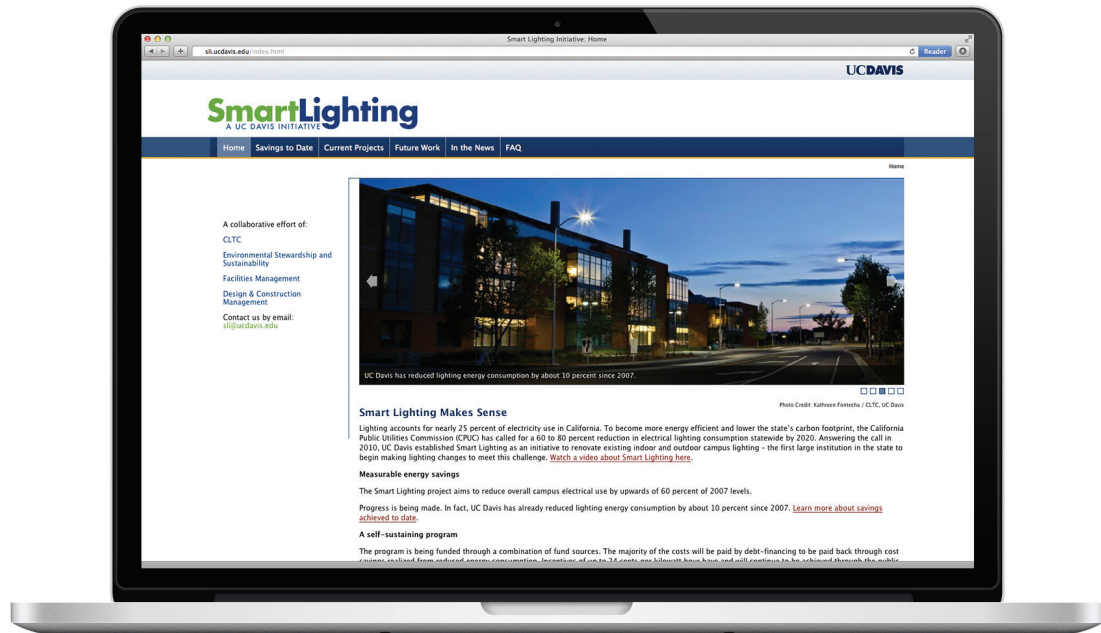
Smart Lighting Initiative: Home

sli.ucdavis.edu/index.html

Reader

UCDAVIS

SmartLighting
A UC DAVIS INITIATIVE

Home | Savings to Date | Current Projects | Future Work | In the News | FAQ

Home

A collaborative effort of:

CLTC

Environmental Stewardship and Sustainability

Facilities Management

Design & Construction Management

Contact us by email:
sli@ucdavis.edu

UC Davis has reduced lighting energy consumption by about 10 percent since 2007.

Photo Credit: Kathreen Fontecha / CLTC, UC Davis

Smart Lighting Makes Sense

Lighting accounts for nearly 25 percent of electricity use in California. To become more energy efficient and lower the state's carbon footprint, the California Public Utilities Commission (CPUC) has called for a 60 to 80 percent reduction in electrical lighting consumption statewide by 2020. Answering the call in 2010, UC Davis established Smart Lighting as an initiative to renovate existing indoor and outdoor campus lighting - the first large institution in the state to begin making lighting changes to meet this challenge. Watch a video about Smart Lighting here.

Measurable energy savings

The Smart Lighting project aims to reduce overall campus electrical use by upwards of 60 percent of 2007 levels.

Progress is being made. In fact, UC Davis has already reduced lighting energy consumption by about 10 percent since 2007. Learn more about savings achieved to date.

A self-sustaining program

The program is being funded through a combination of fund sources. The majority of the costs will be paid by debt-financing to be paid back through cost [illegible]